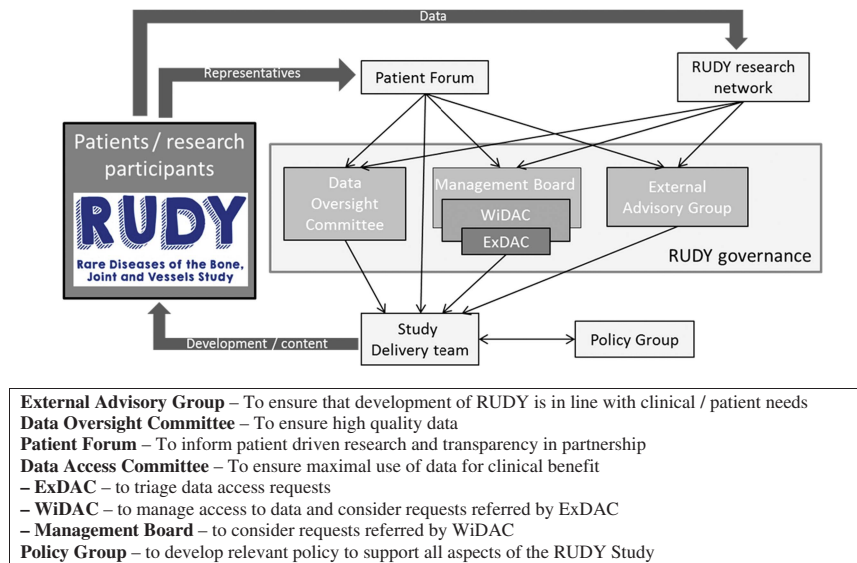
Data

Representatives

Patient Forum

RUDY research network

Patients / research participants

RUDY

Rare Diseases of the Bone, Joint and Vessels Study

Data Oversight Committee

Management Board

WiDAC

ExDAC

External Advisory Group

RUDY governance

Development / content

Study Delivery team

Policy Group

**External Advisory Group** – To ensure that development of RUDY is in line with clinical / patient needs
**Data Oversight Committee** – To ensure high quality data
**Patient Forum** – To inform patient driven research and transparency in partnership
**Data Access Committee** – To ensure maximal use of data for clinical benefit
**– ExDAC** – to triage data access requests
**– WiDAC** – to manage access to data and consider requests referred by ExDAC
**– Management Board** – to consider requests referred by WiDAC
**Policy Group** – to develop relevant policy to support all aspects of the RUDY Study